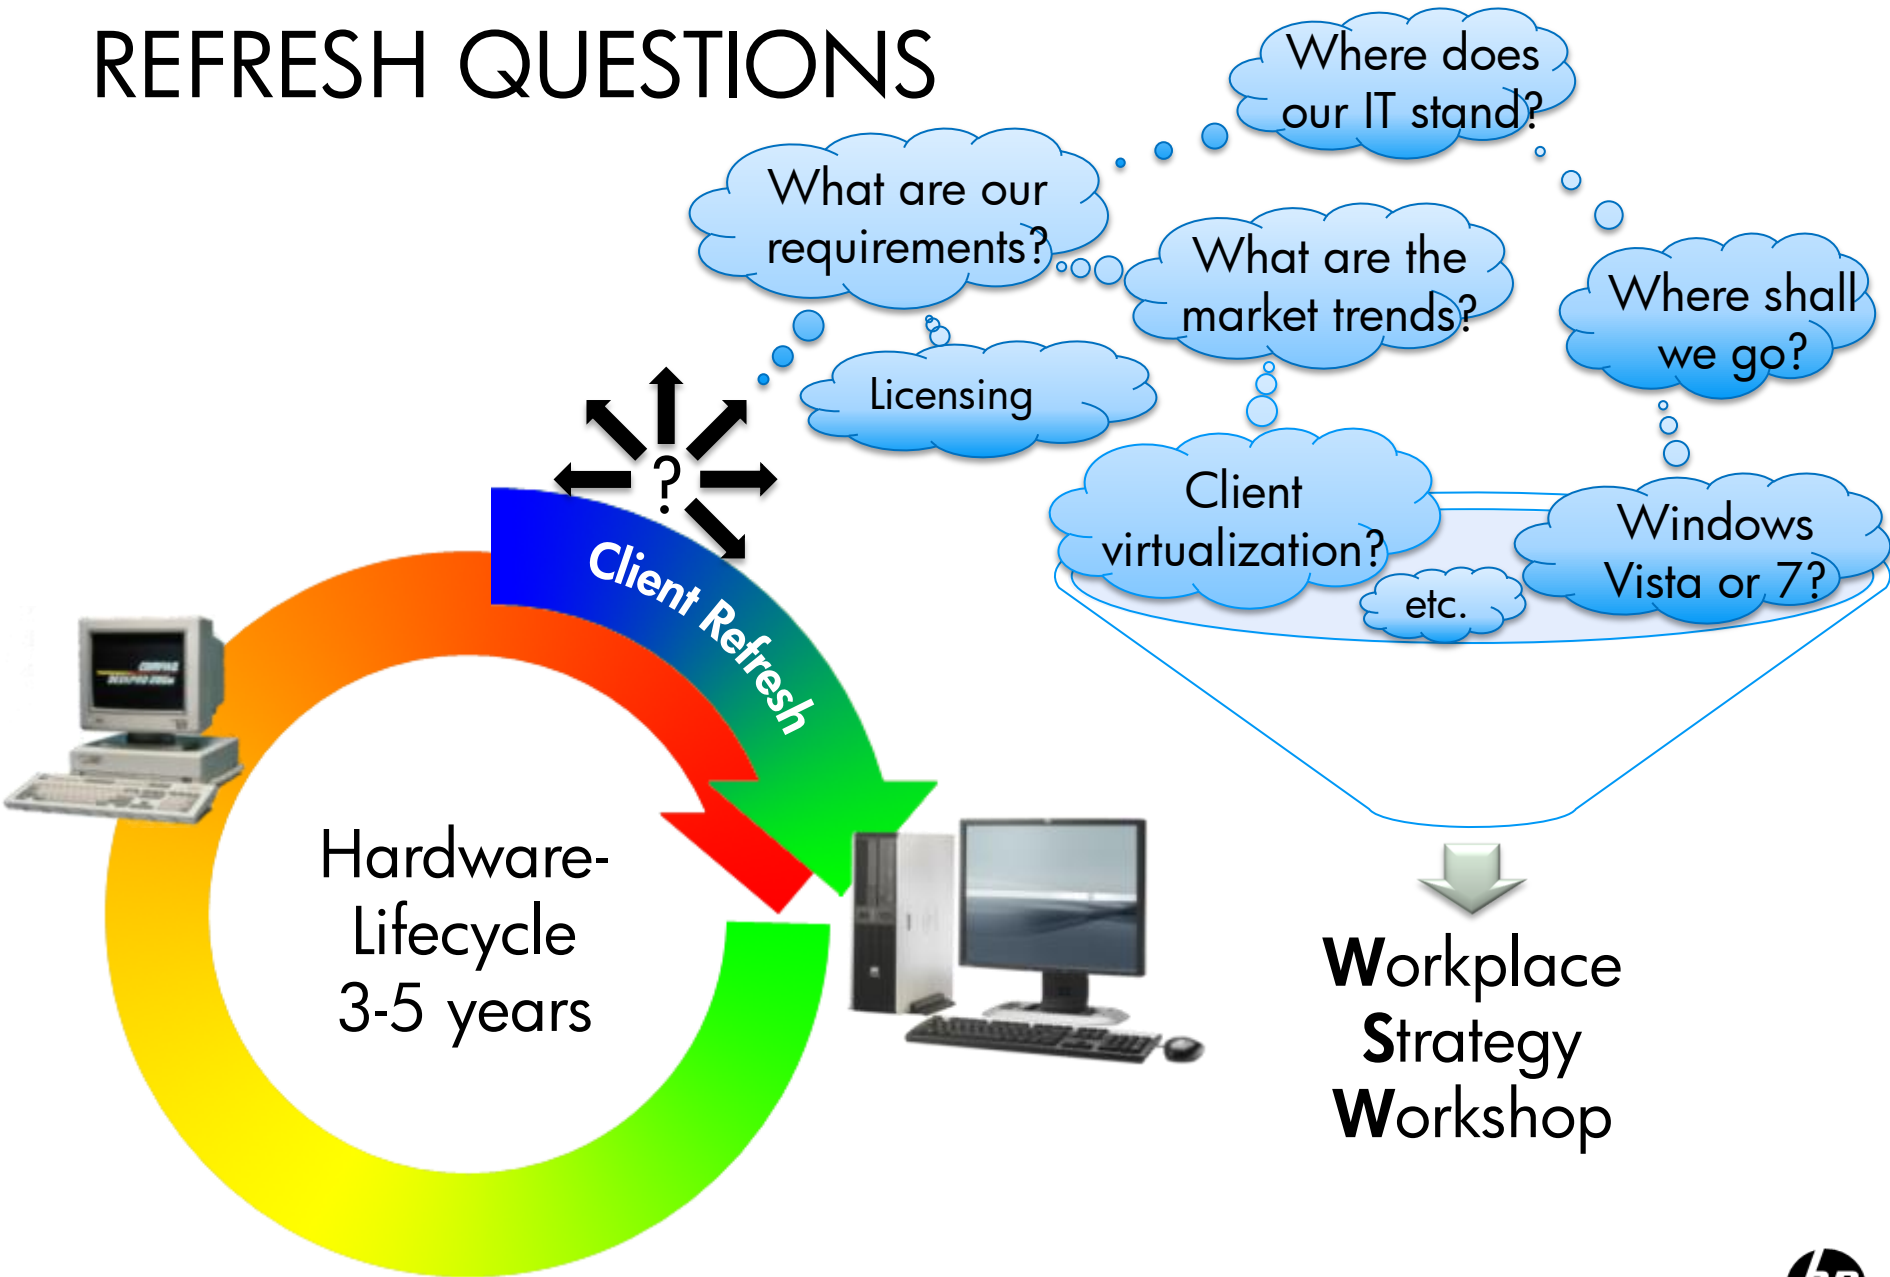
REFRESH QUESTIONS

Where does our IT stand?

What are our requirements?

What are the market trends?

Where shall we go?

Licensing

?

Client virtualization?

Windows Vista or 7?

etc.

Client Refresh

Hardware-Lifecycle 3-5 years

Workplace Strategy Workshop